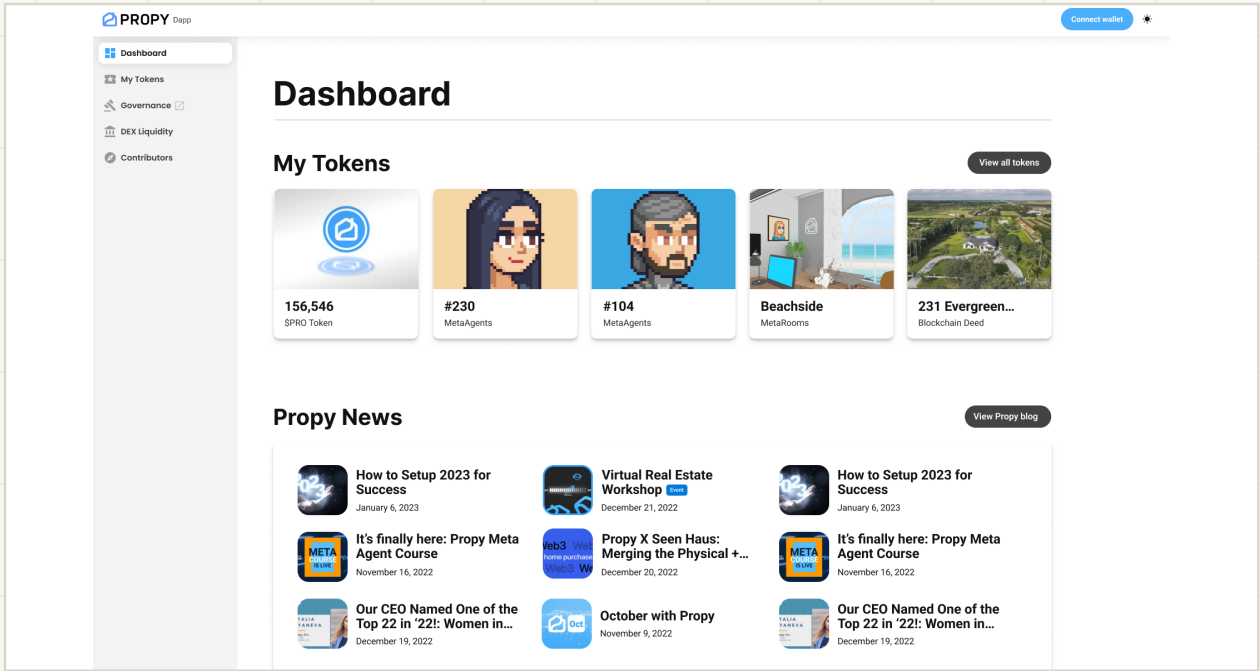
PROPY Dapp

Connect wallet

Dashboard
My Tokens
Governance
DEX Liquidity
Contributors

Dashboard

My Tokens

View all tokens

156,546
$PRO Token

#230
MetaAgents

#104
MetaAgents

Beachside
MetaRooms

231 Evergreen...
Blockchain Deed

Propy News

View Propy blog

How to Setup 2023 for Success
January 6, 2023

Virtual Real Estate Workshop Event
December 21, 2022

How to Setup 2023 for Success
January 6, 2023

It's finally here: Propy Meta Agent Course
November 16, 2022

Propy X Seen Haus: Merging the Physical +...
December 20, 2022

It's finally here: Propy Meta Agent Course
November 16, 2022

Our CEO Named One of the Top 22 in '22!: Women in...
December 19, 2022

October with Propy
November 9, 2022

Our CEO Named One of the Top 22 in '22!: Women in...
December 19, 2022